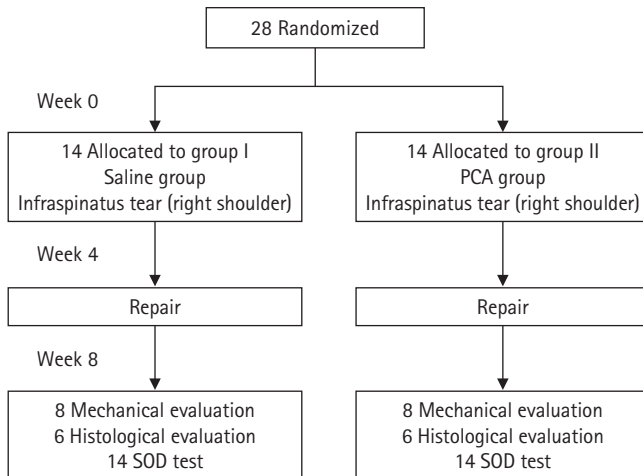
28 Randomized

Week 0

14 Allocated to group I
Saline group
Infraspinatus tear (right shoulder)

14 Allocated to group II
PCA group
Infraspinatus tear (right shoulder)

Week 4

Repair

Repair

Week 8

8 Mechanical evaluation
6 Histological evaluation
14 SOD test

8 Mechanical evaluation
6 Histological evaluation
14 SOD test